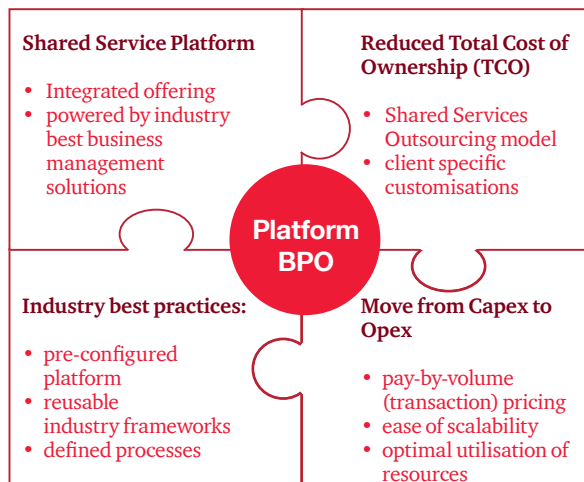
Shared Service Platform

- Integrated offering
- powered by industry best business management solutions

Reduced Total Cost of Ownership (TCO)

- Shared Services Outsourcing model
- client specific customisations

Platform BPO

Industry best practices:

- pre-configured platform
- reusable industry frameworks
- defined processes

Move from Capex to Opex

- pay-by-volume (transaction) pricing
- ease of scalability
- optimal utilisation of resources